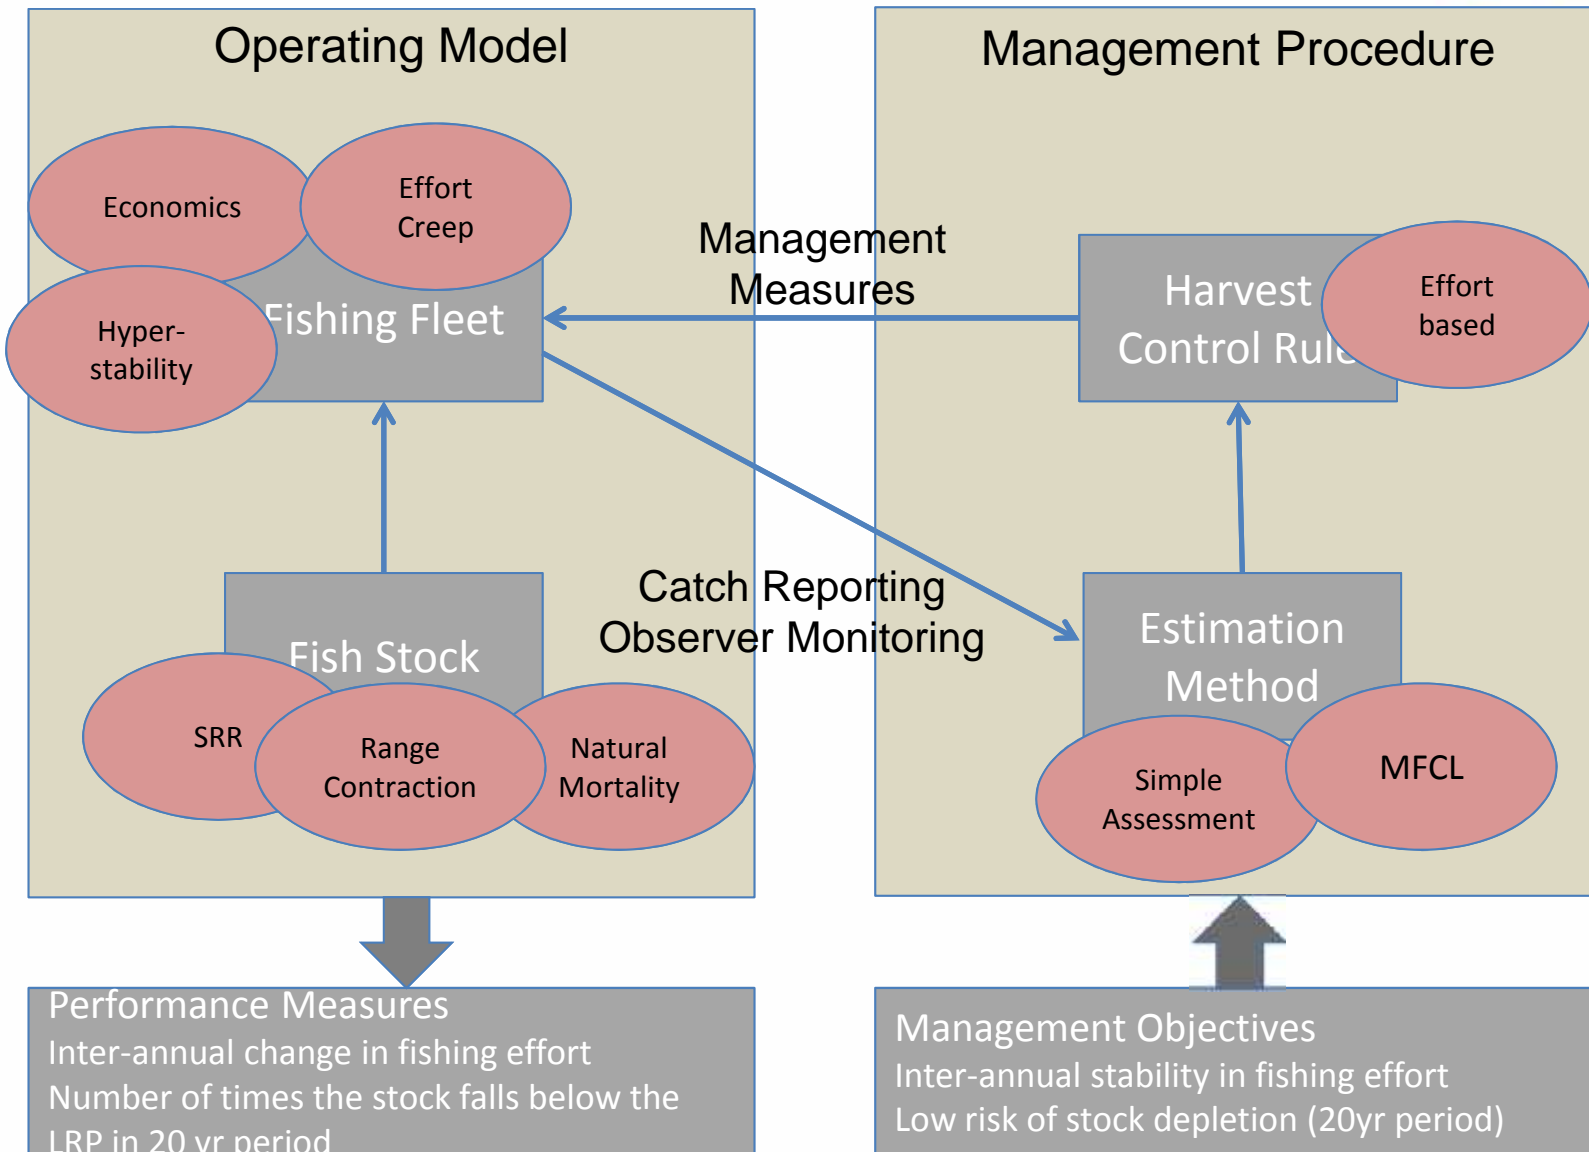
Operating Model

Economics

Effort Creep

Hyper-stability

Fishing Fleet

Fish Stock

SRR

Range Contraction

Natural Mortality

Management Procedure

Management Measures

Harvest Control Rule

Effort based

Catch Reporting
Observer Monitoring

Estimation Method

Simple Assessment

MFCL

Performance Measures
Inter-annual change in fishing effort
Number of times the stock falls below the LRP in 20 yr period

Management Objectives
Inter-annual stability in fishing effort
Low risk of stock depletion (20yr period)